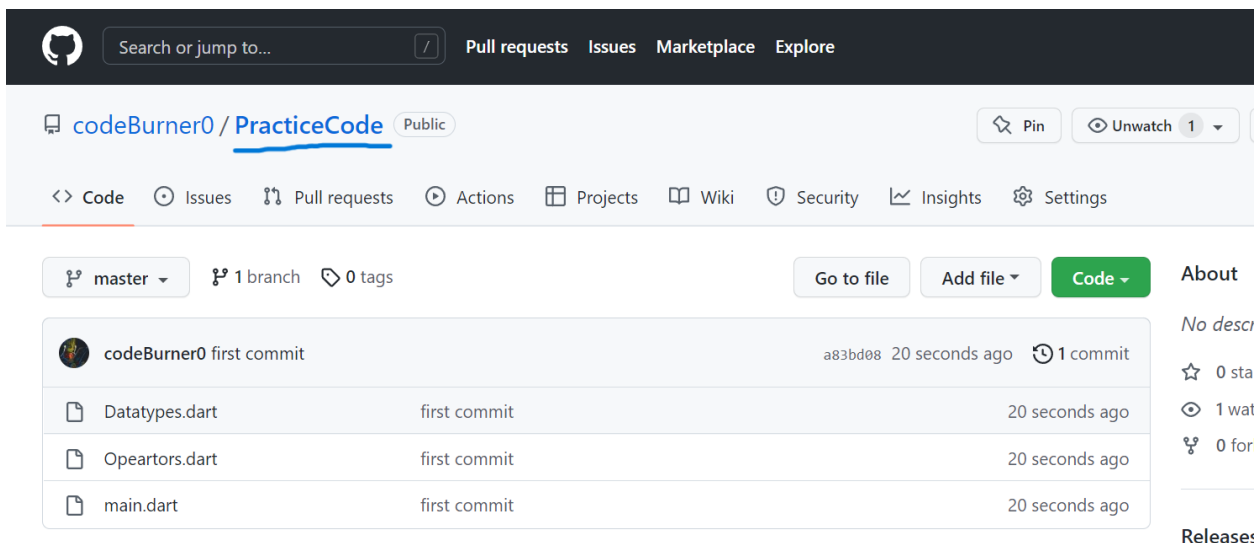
Search or jump to... /

Pull requests Issues Marketplace Explore

codeBurner0 / PracticeCode Public

Pin

Unwatch 1

Code Issues Pull requests Actions Projects Wiki Security Insights Settings

master

1 branch 0 tags

Go to file

Add file

Code

About

No descr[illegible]

codeBurner0 first commit

a83bd08 20 seconds ago

1 commit

| | | |
|---|---|---|
| Datatypes.dart | first commit | 20 seconds ago |
| Opeartors.dart | first commit | 20 seconds ago |
| main.dart | first commit | 20 seconds ago |

0 sta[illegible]

1 wat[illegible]

0 for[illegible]

Release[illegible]